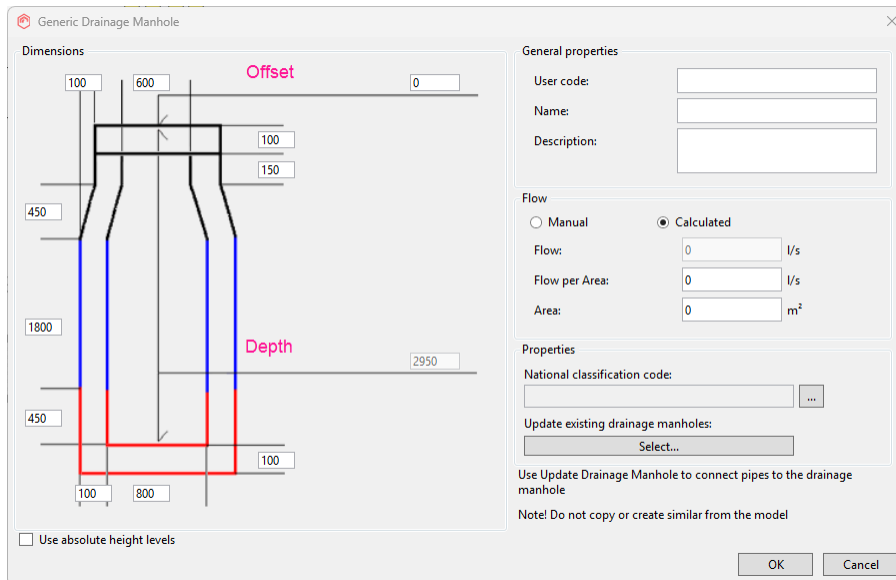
Generic Drainage Manhole

Dimensions

100
600
Offset
0
100
150
450
1800
Depth
2950
450
100
100
800

Use absolute height levels

General properties
User code:
Name:
Description:

Flow
Manual
Calculated
Flow:
0
l/s
Flow per Area:
0
l/s
Area:
0
m²

Properties
National classification code:
...
Update existing drainage manholes:
Select...

Use Update Drainage Manhole to connect pipes to the drainage manhole

Note! Do not copy or create similar from the model

OK
Cancel